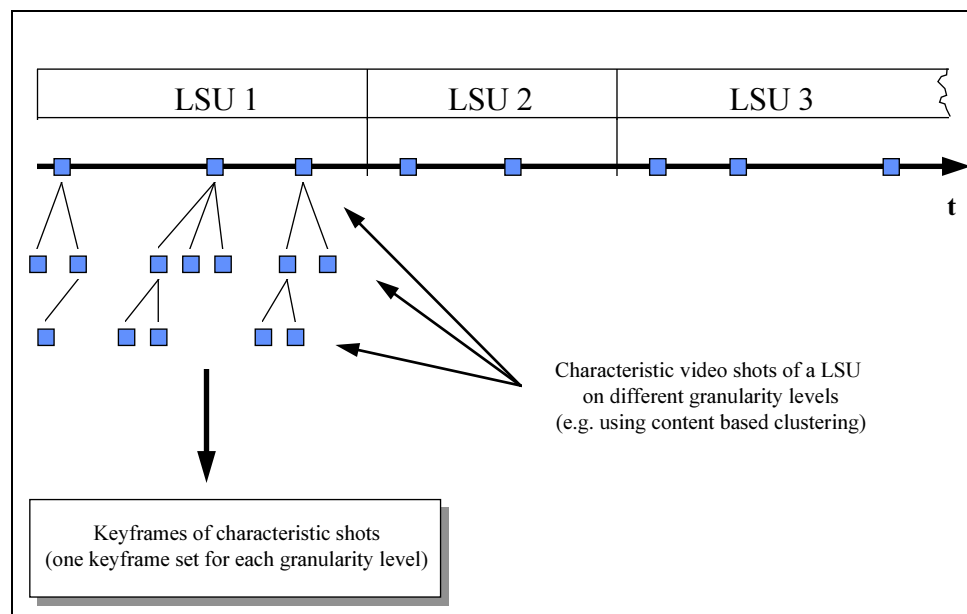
LSU 1

LSU 2

LSU 3

t

Characteristic video shots of a LSU on different granularity levels (e.g. using content based clustering)

Keyframes of characteristic shots (one keyframe set for each granularity level)